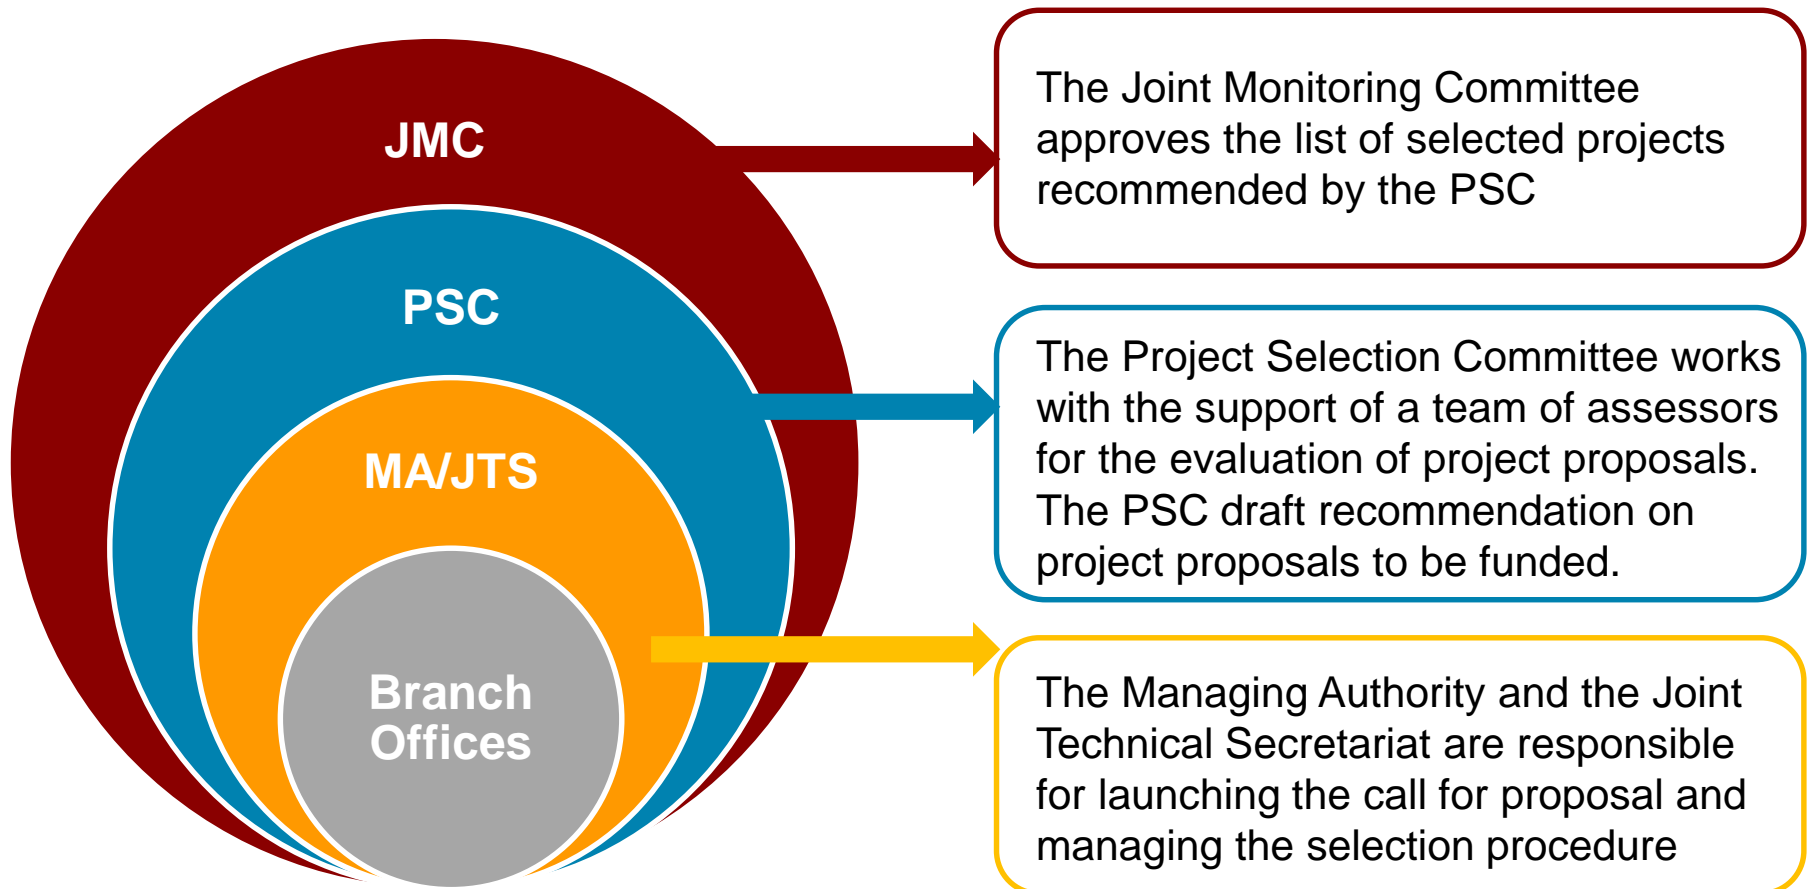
JMC

PSC

MA/JTS

Branch Offices

The Joint Monitoring Committee approves the list of selected projects recommended by the PSC

The Project Selection Committee works with the support of a team of assessors for the evaluation of project proposals. The PSC draft recommendation on project proposals to be funded.

The Managing Authority and the Joint Technical Secretariat are responsible for launching the call for proposal and managing the selection procedure